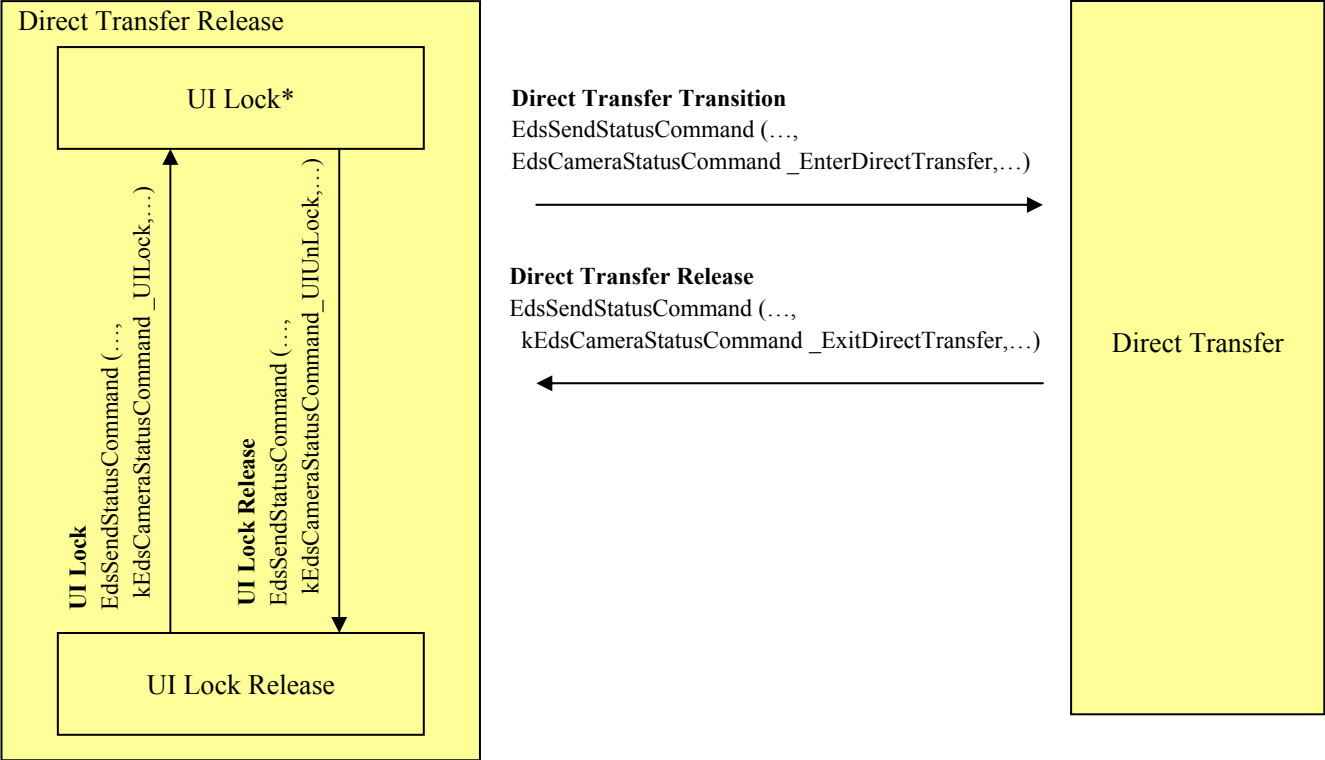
Direct Transfer Release

UI Lock*

UI Lock
EdsSendStatusCommand (…,
kEdsCameraStatusCommand _UILock,…)

UI Lock Release
EdsSendStatusCommand (…,
kEdsCameraStatusCommand_UIUnLock,…)

UI Lock Release

Direct Transfer Transition
EdsSendStatusCommand (…,
EdsCameraStatusCommand _EnterDirectTransfer,…)

Direct Transfer Release
EdsSendStatusCommand (…,
kEdsCameraStatusCommand _ExitDirectTransfer,…)

Direct Transfer